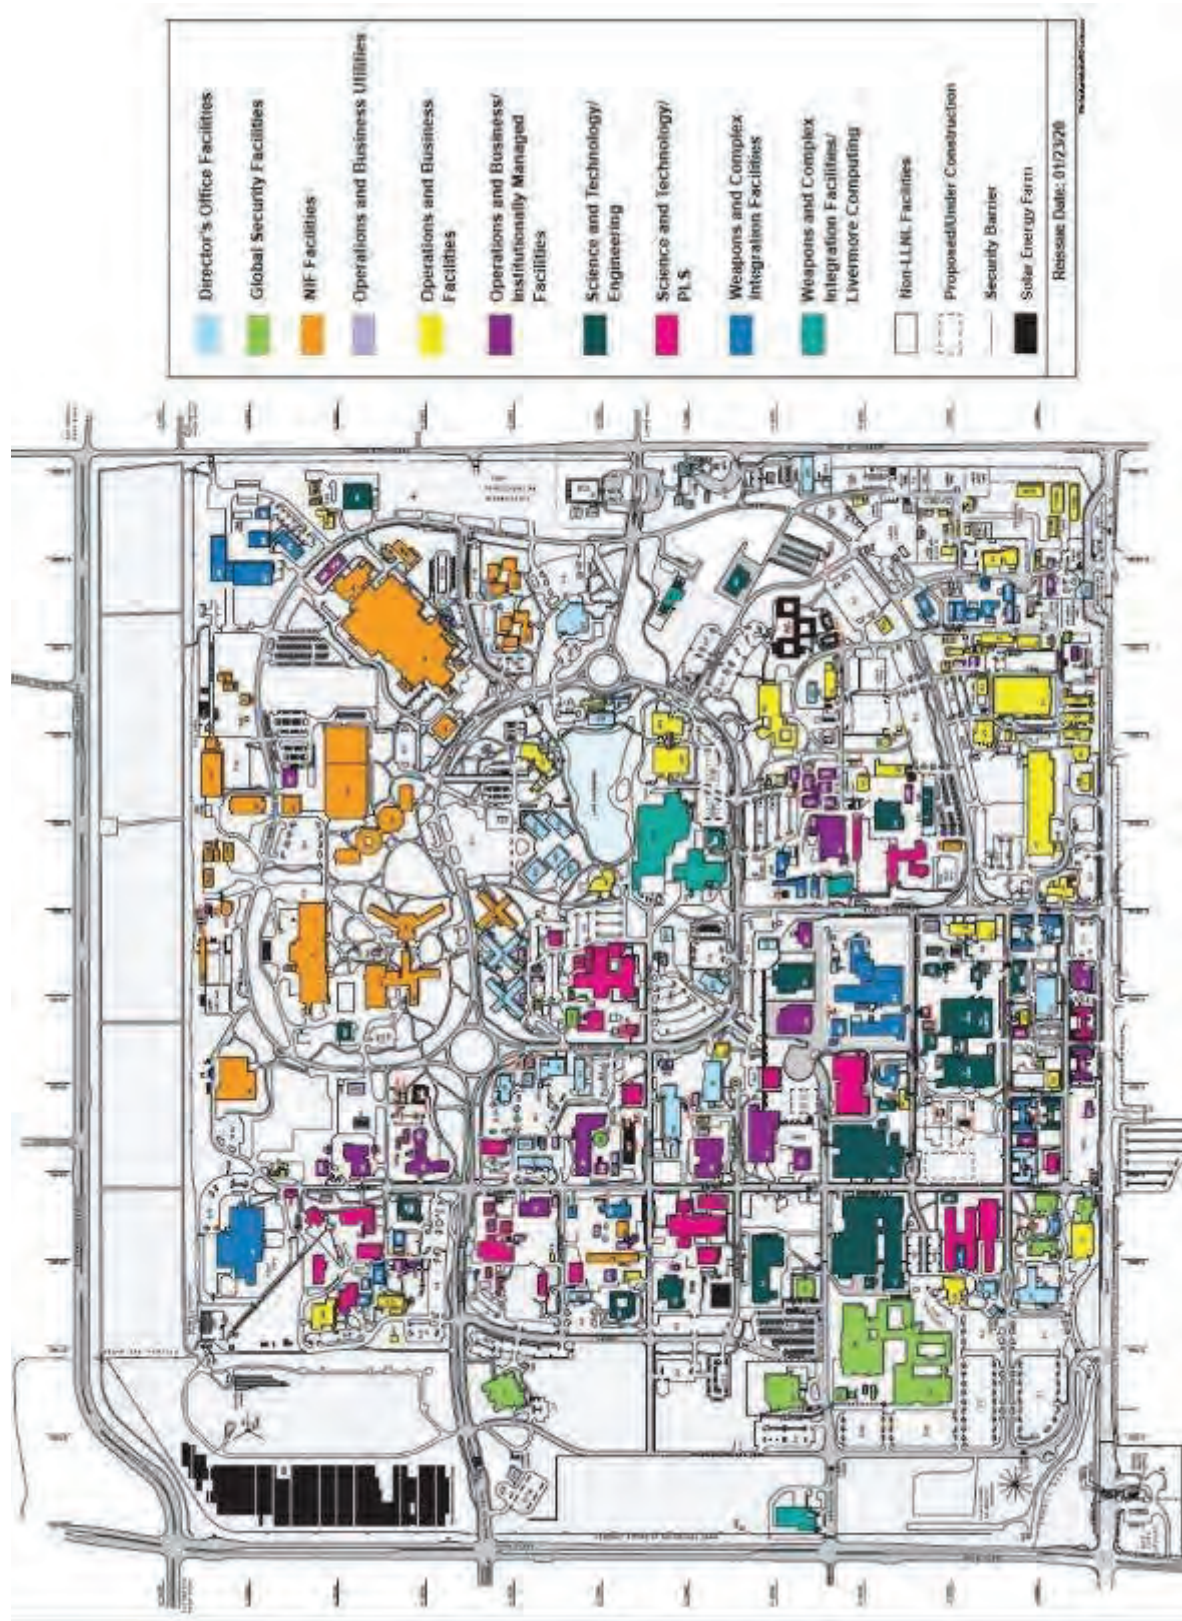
Director's Office Facilities
Global Security Facilities
NIF Facilities
Operations and Business Utilities
Operations and Business Facilities
Operations and Business/ Institutionally Managed Facilities
Science and Technology/ Engineering
Science and Technology/ PLS
Weapons and Complex Integration Facilities
Weapons and Complex Integration Facilities/ Livermore Computing
Non-LLNL Facilities
Proposed/Under Construction
Security Barrier
Solar Energy Farm
Release Date: 01/23/20